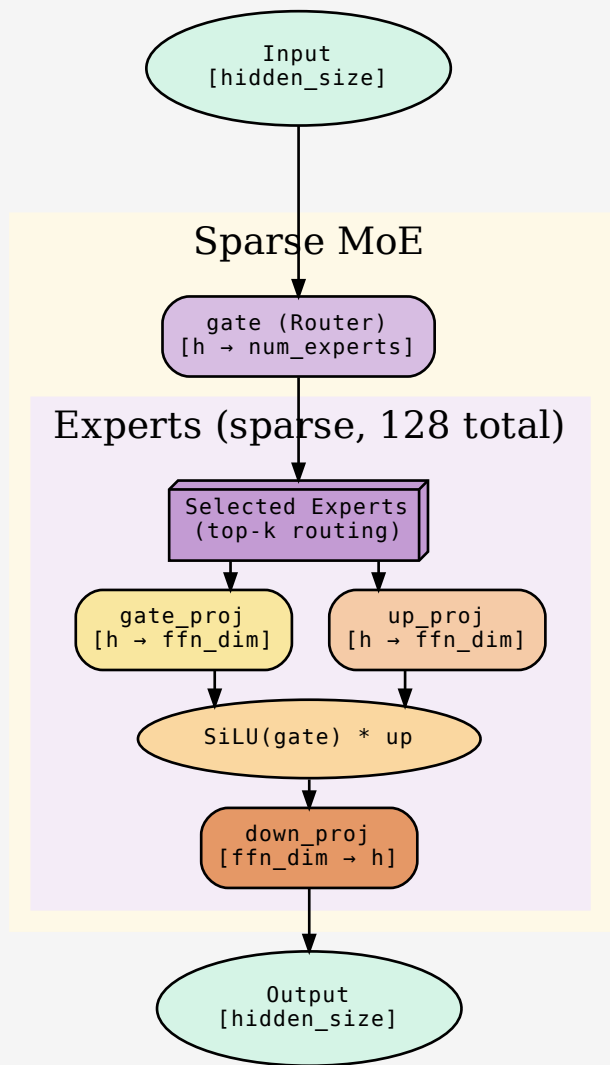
Input
[hidden_size]

Sparse MoE

gate (Router)
[h → num_experts]

Experts (sparse, 128 total)

Selected Experts
(top-k routing)

gate_proj
[h → ffn_dim]

up_proj
[h → ffn_dim]

SiLU(gate) * up

down_proj
[ffn_dim → h]

Output
[hidden_size]